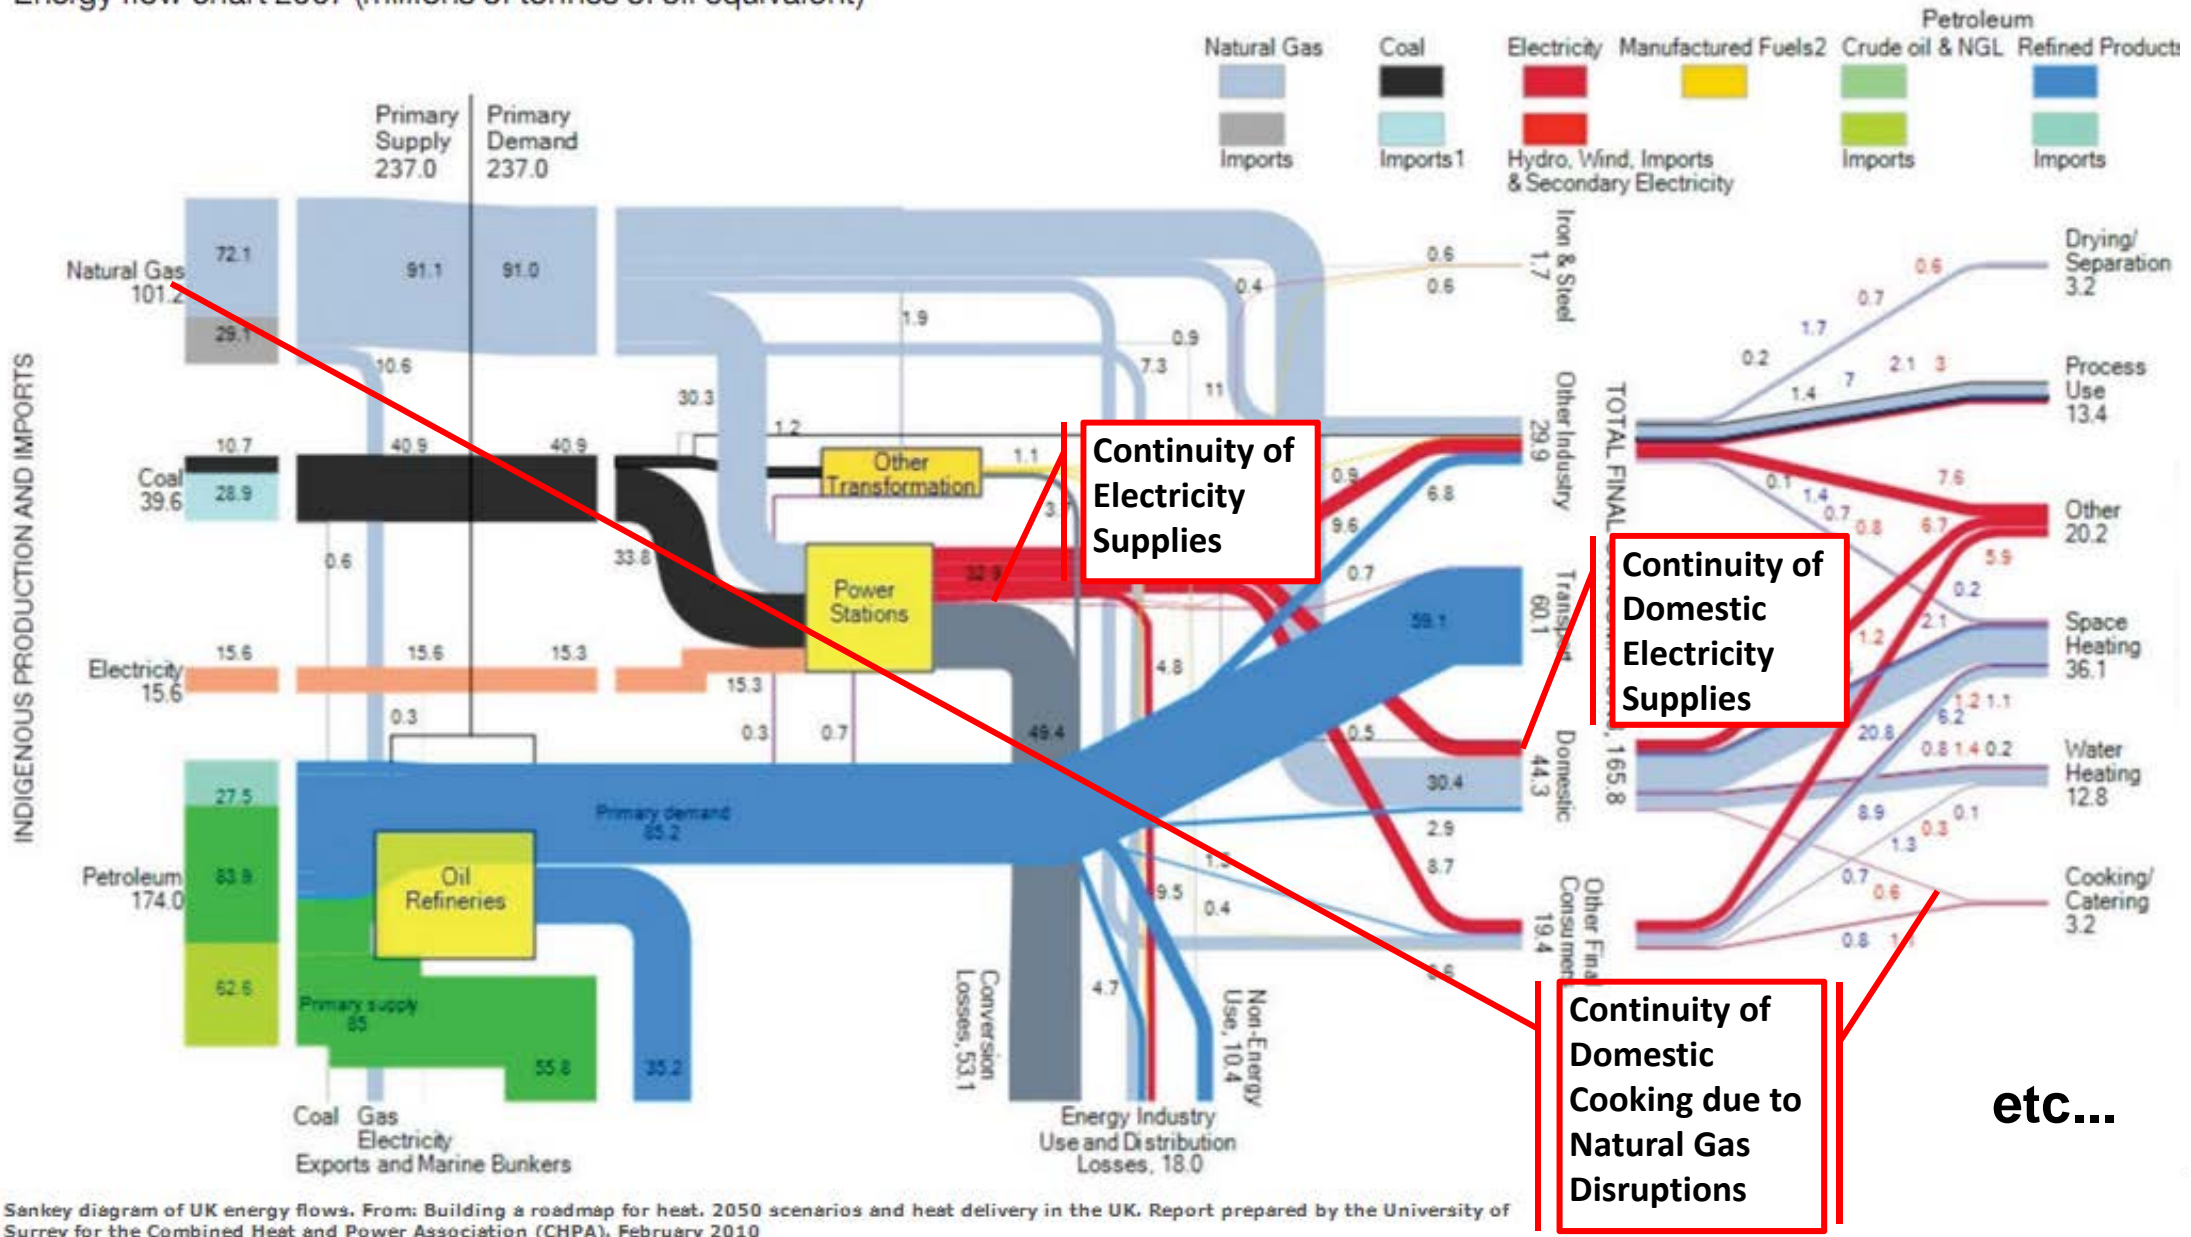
Energy flow chart 2007 (millions of tonnes of oil equivalent)

Natural Gas | Coal | Electricity | Manufactured Fuels2 | Petroleum Crude oil & NGL | Refined Products
Imports | Imports1 | Hydro, Wind, Imports & Secondary Electricity | Imports | Imports

Primary Supply 237.0
Primary Demand 237.0

INDIGENOUS PRODUCTION AND IMPORTS

Natural Gas 101.2
72.1
29.1
91.1
91.0
10.6
30.3
1.9
0.4
7.3
0.9
11
1.2
0.6
0.6
Iron & Steel 1.7

Coal 39.6
10.7
28.9
40.9
40.9
Other Transformation
1.1
3
0.9
6.8
9.6
33.8
0.6
Other Industry 29.9

Power Stations
32.9
0.7
Transport 60.1
59.1

Electricity 15.6
15.6
15.6
15.3
15.3
0.3
0.3
0.7
4.8
49.4
0.5
30.4
Domestic 44.3
2.9
8.7

Petroleum 174.0
27.5
83.9
62.6
Primary demand 85.2
Oil Refineries
Primary supply 85
55.8
35.2
1.5
9.5
0.4
4.7
0.6
Other Final Consumers 19.4

Coal Gas Electricity
Exports and Marine Bunkers
Conversion Losses, 53.1
Energy Industry Use and Distribution Losses, 18.0
Non-Energy Use, 10.4

TOTAL FINAL CONSUMPTION, 165.8

Drying/ Separation 3.2
0.6
0.7
1.7
0.2
Process Use 13.4
1.4
7
2.1
3
Other 20.2
0.1
1.4
0.7
0.8
6.7
7.6
5.9
0.2
Space Heating 36.1
1.2
2.1
1.2
1.1
6.2
20.8
Water Heating 12.8
0.8
1.4
0.2
8.9
0.1
1.3
0.3
Cooking/ Catering 3.2
0.7
0.6
0.8
1

Continuity of Electricity Supplies

Continuity of Domestic Electricity Supplies

Continuity of Domestic Cooking due to Natural Gas Disruptions

etc...

Sankey diagram of UK energy flows. From: Building a roadmap for heat. 2050 scenarios and heat delivery in the UK. Report prepared by the University of Surrey for the Combined Heat and Power Association (CHPA), February 2010